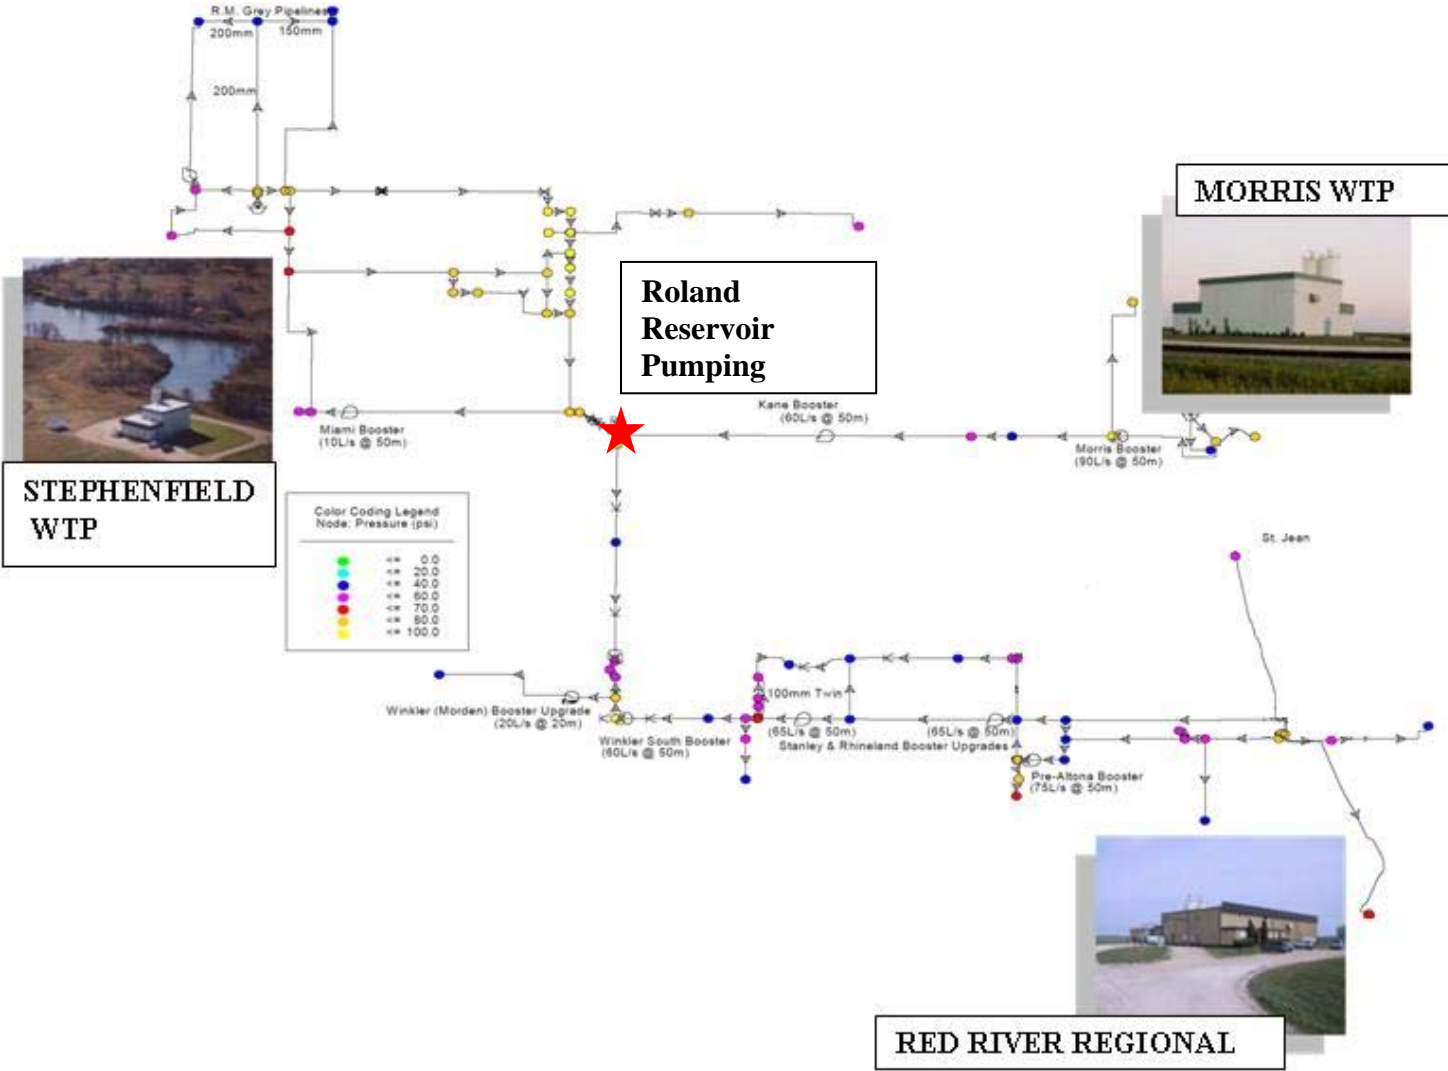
R.M. Grey Pipelines
200mm
150mm
200mm

MORRIS WTP

Roland Reservoir Pumping

STEPHENFIELD WTP

Miami Booster
(10L/s @ 50m)

Kane Booster
(60L/s @ 50m)

Morris Booster
(90L/s @ 50m)

Color Coding Legend
Node: Pressure (psi)

| | |
|---|---|
| <= | 0.0 |
| <= | 20.0 |
| <= | 40.0 |
| <= | 60.0 |
| <= | 70.0 |
| <= | 80.0 |
| <= | 100.0 |

St. Jean

100mm Twin

Winkler (Morden) Booster Upgrade
(20L/s @ 20m)

Winkler South Booster
(60L/s @ 50m)

(65L/s @ 50m)
(65L/s @ 50m)
Stanley & Rhineland Booster Upgrades

Pre-Altona Booster
(75L/s @ 50m)

RED RIVER REGIONAL